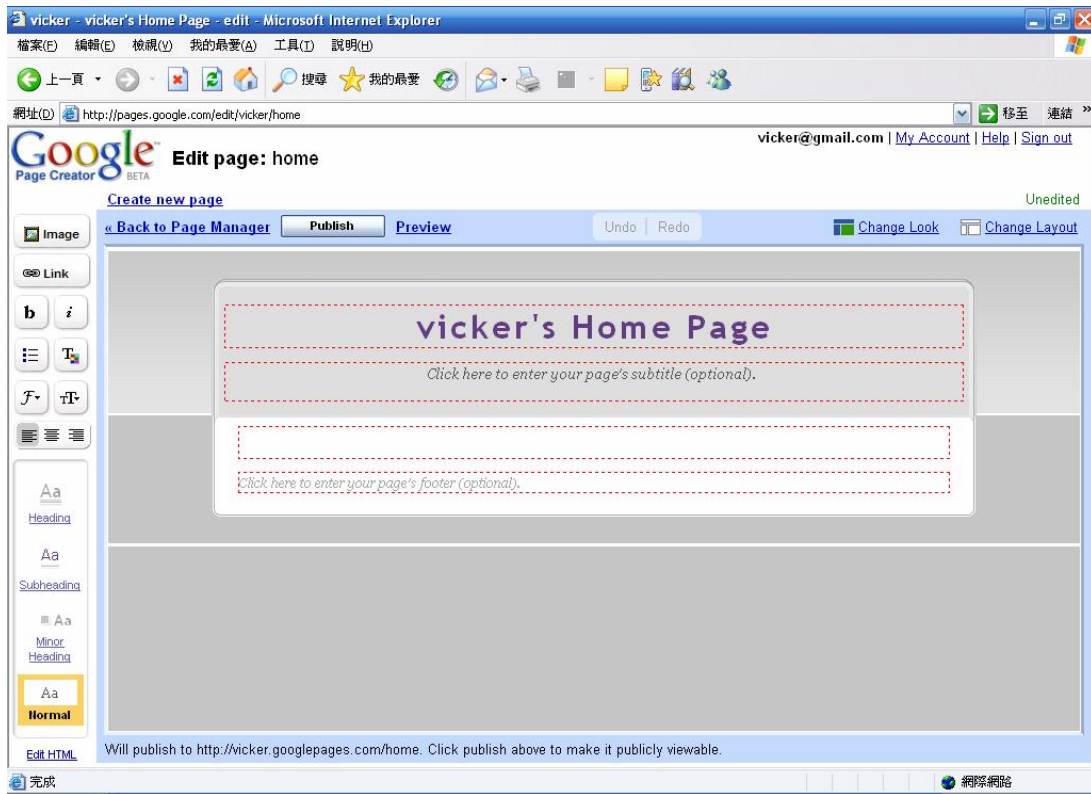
vicker - vicker's Home Page - edit - Microsoft Internet Explorer

檔案(F) 編輯(E) 檢視(V) 我的最愛(A) 工具(T) 說明(H)

上一頁 搜尋 我的最愛

網址(D) http://pages.google.com/edit/vicker/home 移至 連結

Google Page Creator BETA

Edit page: home

vicker@gmail.com | My Account | Help | Sign out

Create new page

Unedited

Image

Link

« Back to Page Manager Publish Preview

Undo | Redo

Change Look Change Layout

vicker's Home Page

Click here to enter your page's subtitle (optional).

Click here to enter your page's footer (optional).

Aa Heading

Aa Subheading

Aa Minor Heading

Aa Normal

Edit HTML

Will publish to http://vicker.googlepages.com/home. Click publish above to make it publicly viewable.

完成

網際網路